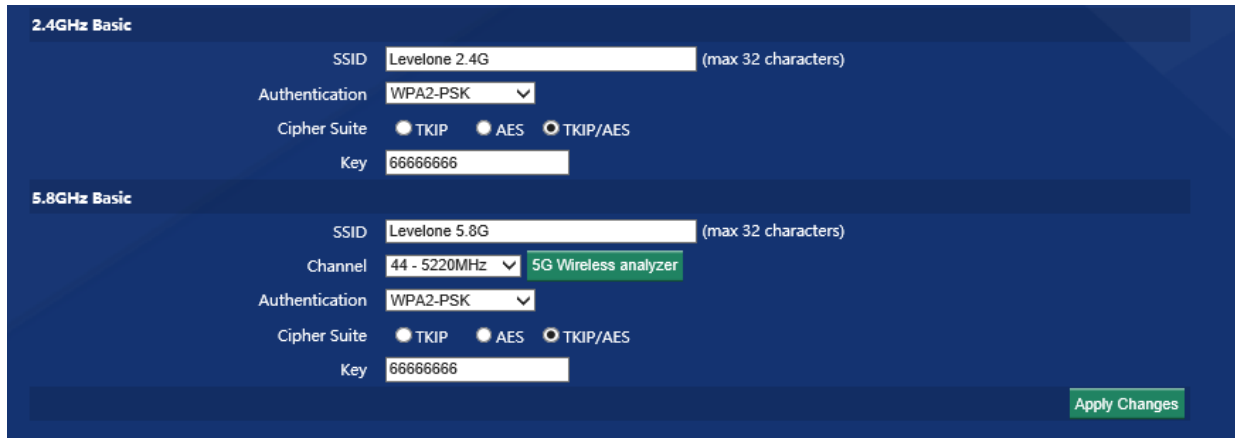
2.4GHz Basic

SSID Levelone 2.4G (max 32 characters)

Authentication WPA2-PSK

Cipher Suite TKIP AES TKIP/AES

Key 66666666

5.8GHz Basic

SSID Levelone 5.8G (max 32 characters)

Channel 44 - 5220MHz 5G Wireless analyzer

Authentication WPA2-PSK

Cipher Suite TKIP AES TKIP/AES

Key 66666666

Apply Changes